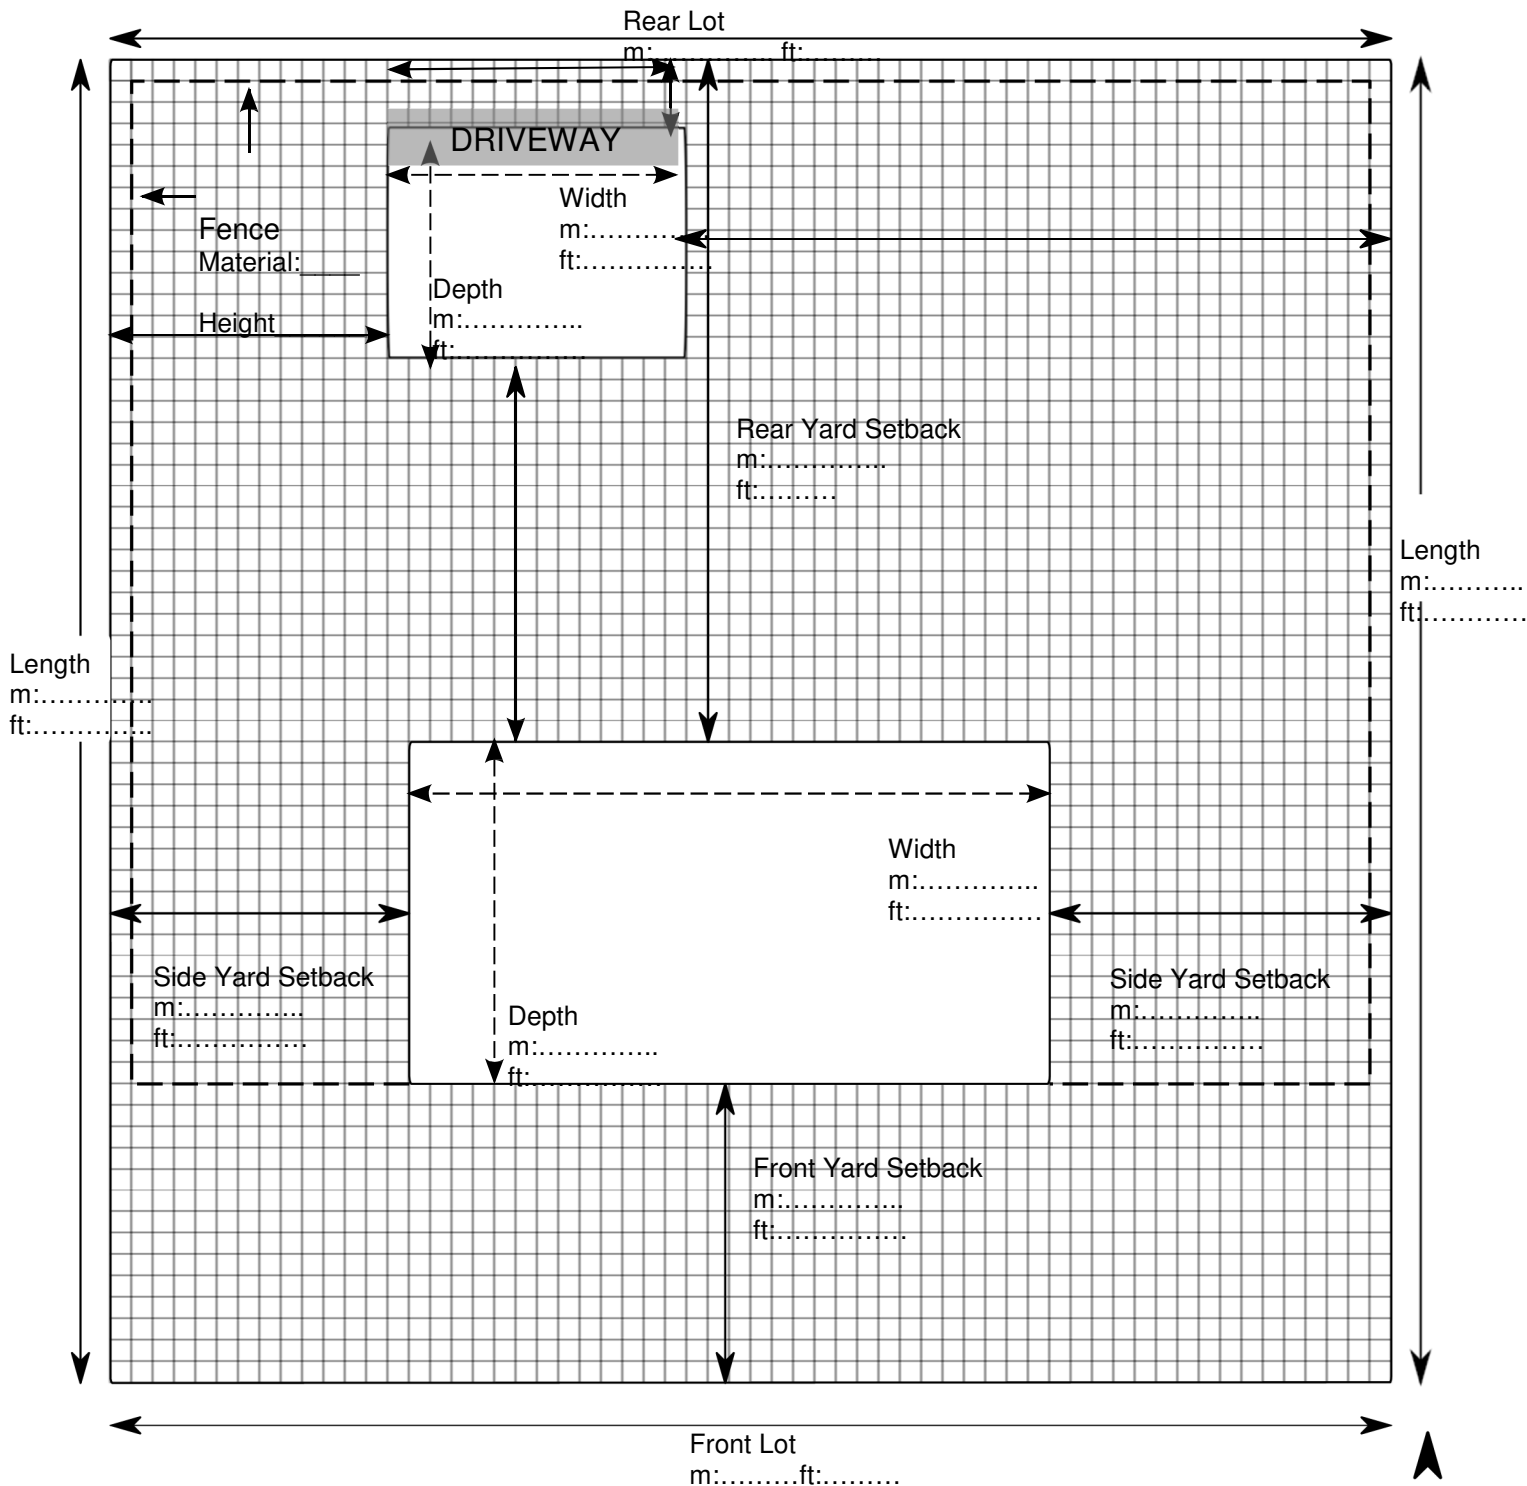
Rear Lot
m:………… ft:………

DRIVEWAY

Fence
Material:____

Height

Width
m:………
ft:……………

Depth
m:…………..
ft:……………

Rear Yard Setback
m:…………..
ft:………

Length
m:………..
ft:…………

Length
m:…………..
ft:…………..

Width
m:…………..
ft:……………

Side Yard Setback
m:…………..
ft:……………

Depth
m:…………..
ft:……………

Side Yard Setback
m:…………..
ft:……………

Front Yard Setback
m:…………..
ft:……………

Front Lot
m:………ft:………